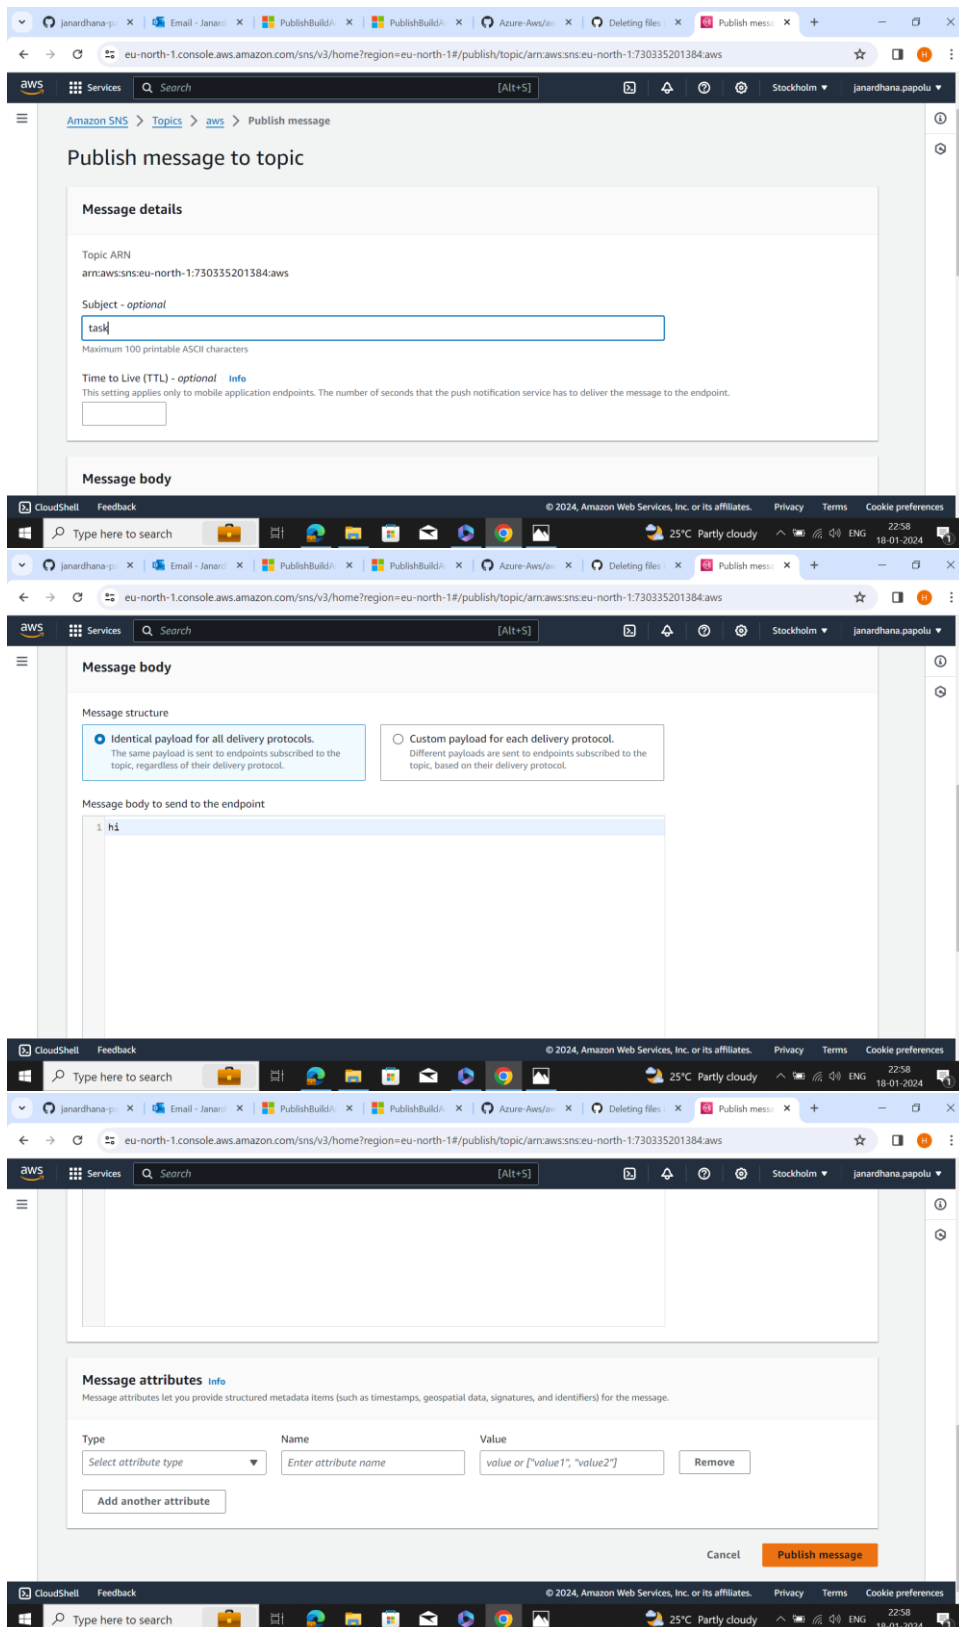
janardhana-p ×  Email - Janar ×  PublishBuildA ×  PublishBuildA ×  Azure-Aws/a ×  Deleting files ×  Publish mess ×  +

eu-north-1.console.aws.amazon.com/sns/v3/home?region=eu-north-1#/publish/topic/arn:aws:sns:eu-north-1:730335201384:aws

aws  Services  Search  [Alt+S]  Stockholm ▾  janardhana.papolu ▾

Amazon SNS > Topics > aws > Publish message

Publish message to topic

Message details

Topic ARN
arn:aws:sns:eu-north-1:730335201384:aws

Subject - optional
task
Maximum 100 printable ASCII characters

Time to Live (TTL) - optional Info
This setting applies only to mobile application endpoints. The number of seconds that the push notification service has to deliver the message to the endpoint.

Message body

CloudShell  Feedback  © 2024, Amazon Web Services, Inc. or its affiliates.  Privacy  Terms  Cookie preferences

Type here to search  25°C Partly cloudy  ENG  22:58 18-01-2024

janardhana-p ×  Email - Janar ×  PublishBuildA ×  PublishBuildA ×  Azure-Aws/a ×  Deleting files ×  Publish mess ×  +

eu-north-1.console.aws.amazon.com/sns/v3/home?region=eu-north-1#/publish/topic/arn:aws:sns:eu-north-1:730335201384:aws

aws  Services  Search  [Alt+S]  Stockholm ▾  janardhana.papolu ▾

Message body

Message structure

Identical payload for all delivery protocols.
The same payload is sent to endpoints subscribed to the topic, regardless of their delivery protocol.

Custom payload for each delivery protocol.
Different payloads are sent to endpoints subscribed to the topic, based on their delivery protocol.

Message body to send to the endpoint
1 hi

CloudShell  Feedback  © 2024, Amazon Web Services, Inc. or its affiliates.  Privacy  Terms  Cookie preferences

Type here to search  25°C Partly cloudy  ENG  22:58 18-01-2024

janardhana-p ×  Email - Janar ×  PublishBuildA ×  PublishBuildA ×  Azure-Aws/a ×  Deleting files ×  Publish mess ×  +

eu-north-1.console.aws.amazon.com/sns/v3/home?region=eu-north-1#/publish/topic/arn:aws:sns:eu-north-1:730335201384:aws

aws  Services  Search  [Alt+S]  Stockholm ▾  janardhana.papolu ▾

Message attributes Info
Message attributes let you provide structured metadata items (such as timestamps, geospatial data, signatures, and identifiers) for the message.

Type
Select attribute type
Name
Enter attribute name
Value
value or ["value1", "value2"]
Remove

Add another attribute

Cancel  Publish message

CloudShell  Feedback  © 2024, Amazon Web Services, Inc. or its affiliates.  Privacy  Terms  Cookie preferences

Type here to search  25°C Partly cloudy  ENG  22:58 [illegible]